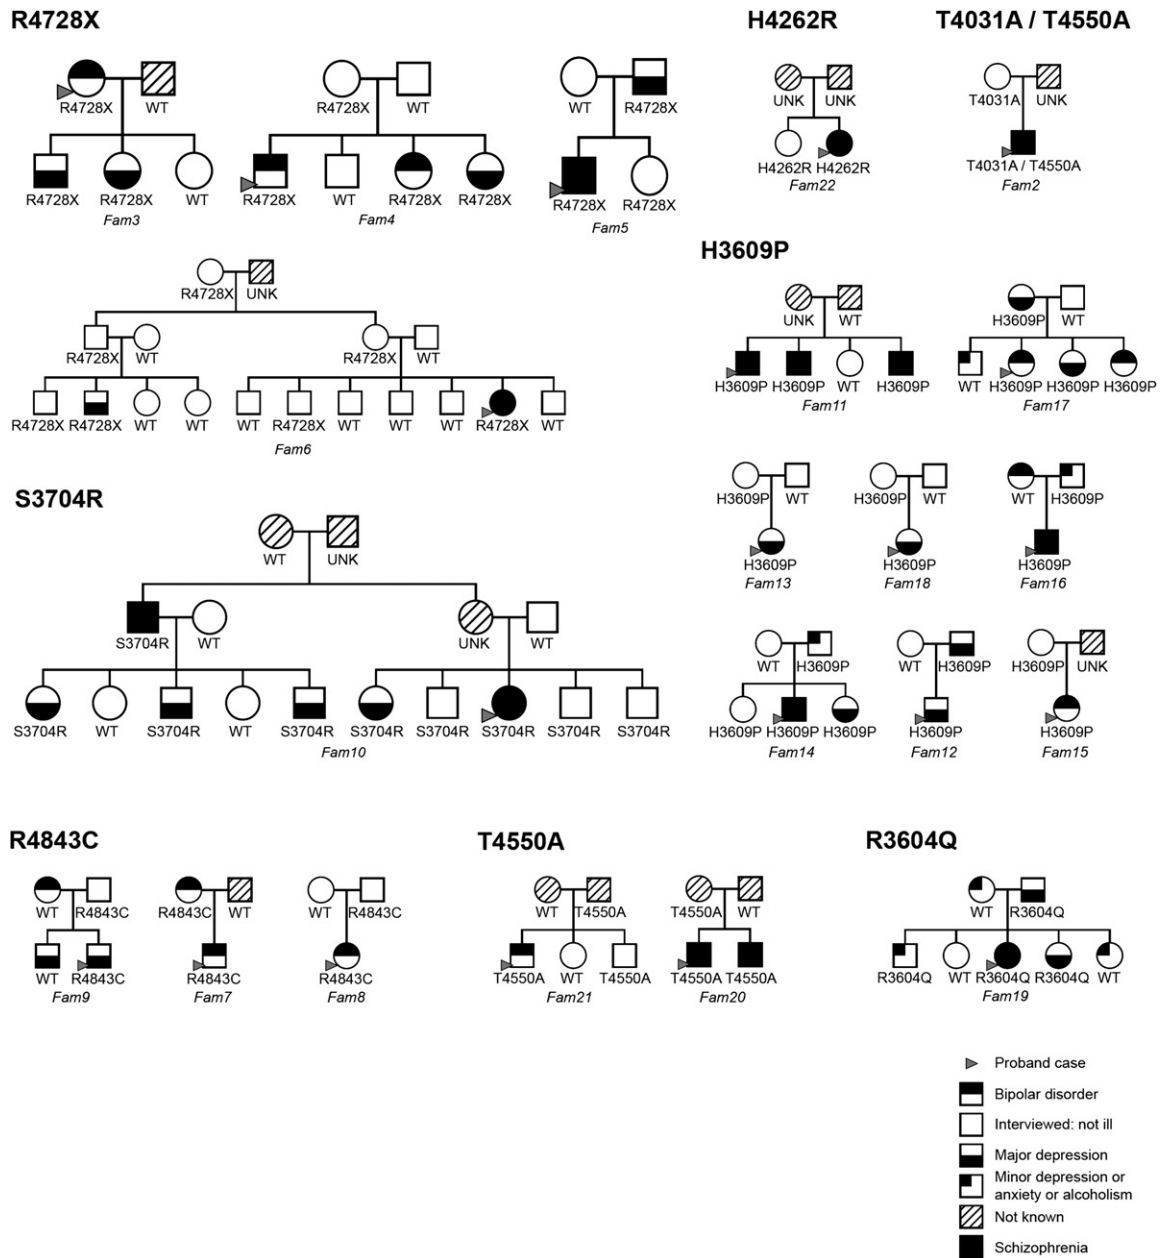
R4728X

R4728X WT
R4728X R4728X WT
Fam3

R4728X WT
R4728X WT R4728X R4728X
Fam4

WT R4728X
R4728X R4728X
Fam5

H4262R

UNK UNK
H4262R H4262R
Fam22

T4031A / T4550A

T4031A UNK
T4031A / T4550A
Fam2

R4728X UNK
R4728X WT
R4728X WT
R4728X R4728X WT WT
WT R4728X WT WT WT R4728X WT
Fam6

H3609P

UNK WT
H3609P H3609P WT H3609P
Fam11

H3609P WT
WT H3609P H3609P H3609P
Fam17

H3609P WT
H3609P
Fam13

H3609P WT
H3609P
Fam18

WT H3609P
H3609P
Fam16

S3704R

WT UNK
S3704R WT
UNK WT
S3704R WT S3704R WT S3704R S3704R S3704R S3704R S3704R S3704R
Fam10

WT H3609P
H3609P H3609P H3609P
Fam14

WT H3609P
H3609P
Fam12

H3609P UNK
H3609P
Fam15

R4843C

WT R4843C
WT R4843C
Fam9

R4843C WT
R4843C
Fam7

WT R4843C
R4843C
Fam8

T4550A

WT T4550A
T4550A WT T4550A
Fam21

T4550A WT
T4550A T4550A
Fam20

R3604Q

WT R3604Q
R3604Q WT R3604Q R3604Q WT
Fam19

Proband case
Bipolar disorder
Interviewed: not ill
Major depression
Minor depression or anxiety or alcoholism
Not known
Schizophrenia